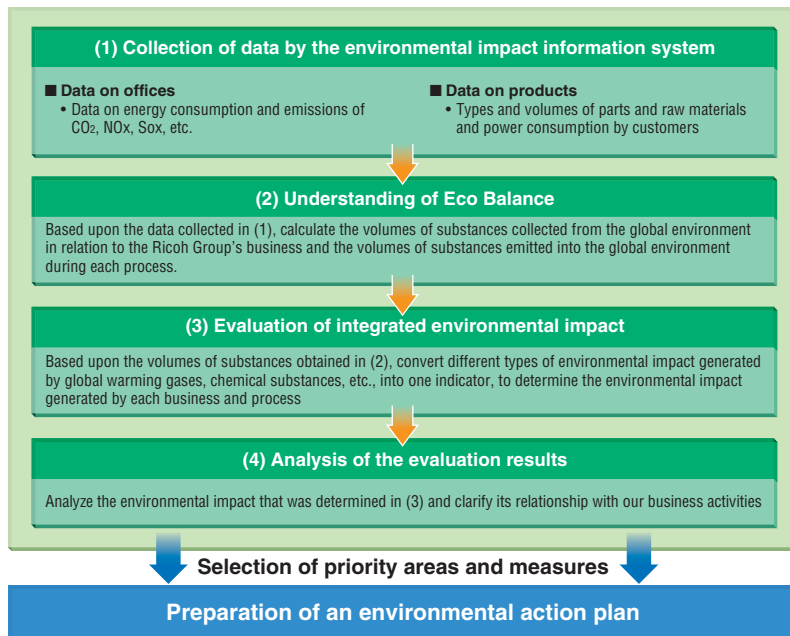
(1) Collection of data by the environmental impact information system

■ Data on offices
• Data on energy consumption and emissions of $CO_2$, NOx, Sox, etc.

■ Data on products
• Types and volumes of parts and raw materials and power consumption by customers

(2) Understanding of Eco Balance

Based upon the data collected in (1), calculate the volumes of substances collected from the global environment in relation to the Ricoh Group's business and the volumes of substances emitted into the global environment during each process.

(3) Evaluation of integrated environmental impact

Based upon the volumes of substances obtained in (2), convert different types of environmental impact generated by global warming gases, chemical substances, etc., into one indicator, to determine the environmental impact generated by each business and process

(4) Analysis of the evaluation results

Analyze the environmental impact that was determined in (3) and clarify its relationship with our business activities

Selection of priority areas and measures

Preparation of an environmental action plan